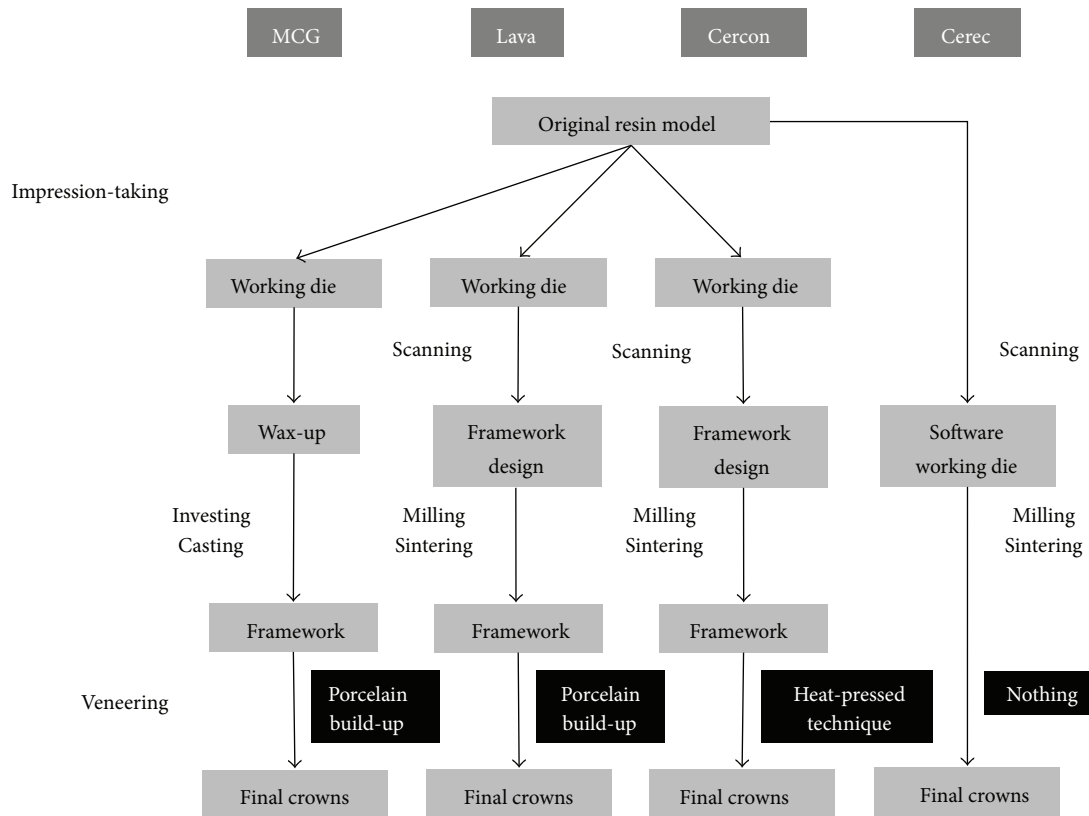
MCG

Lava

Cercon

Cerec

Original resin model

Impression-taking

Working die

Working die

Working die

Scanning

Scanning

Scanning

Wax-up

Framework design

Framework design

Software working die

Investing Casting

Milling Sintering

Milling Sintering

Milling Sintering

Framework

Framework

Framework

Veneering

Porcelain build-up

Porcelain build-up

Heat-pressed technique

Nothing

Final crowns

Final crowns

Final crowns

Final crowns